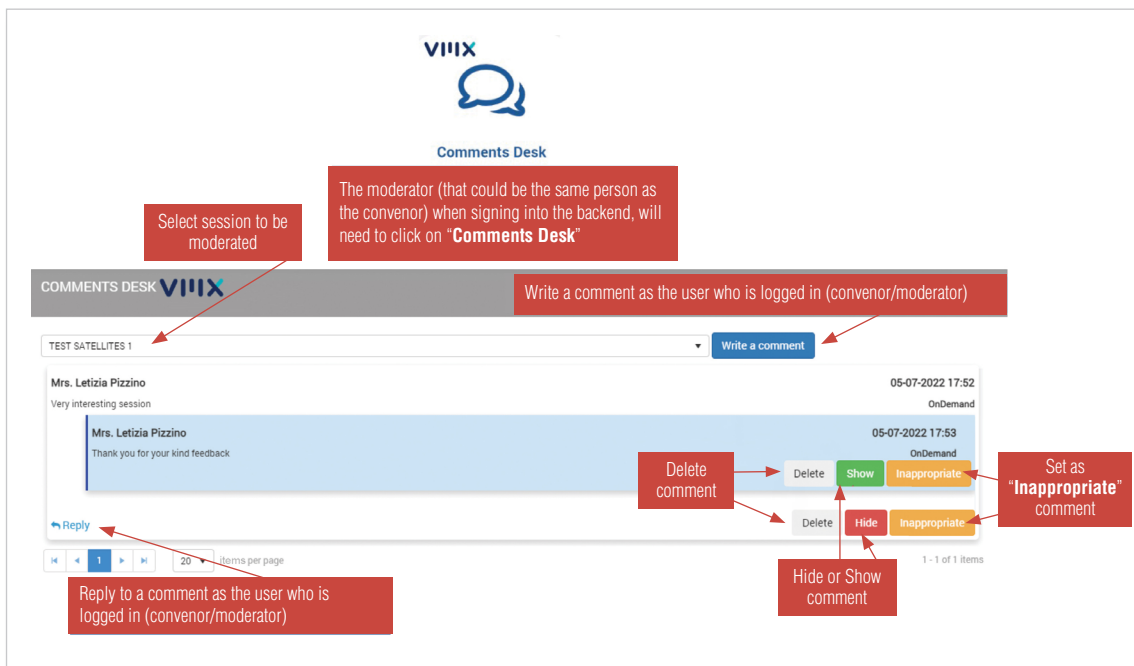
VIIIX

Comments Desk

The moderator (that could be the same person as the convenor) when signing into the backend, will need to click on "**Comments Desk**"

Select session to be moderated

COMMENTS DESK VIIIX

Write a comment as the user who is logged in (convenor/moderator)

TEST SATELLITES 1

Write a comment

Mrs. Letizia Pizzino

05-07-2022 17:52

Very interesting session

OnDemand

Mrs. Letizia Pizzino

05-07-2022 17:53

Thank you for your kind feedback

OnDemand

Delete comment

Delete Show Inappropriate

Set as "**Inappropriate**" comment

Reply

Delete Hide Inappropriate

1

20 items per page

1 - 1 of 1 items

Hide or Show comment

Reply to a comment as the user who is logged in (convenor/moderator)